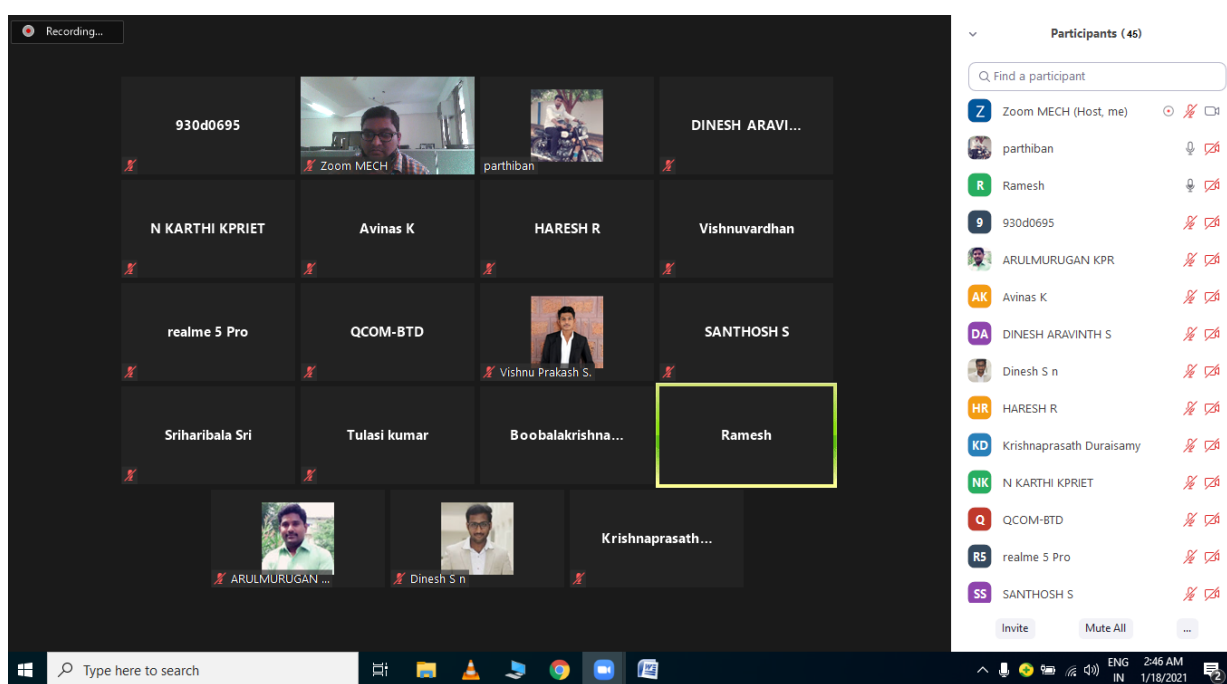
Recording...

930d0695
Zoom MECH
parthiban
DINESH ARAVI...
N KARTHI KPRIET
Avinas K
HARESH R
Vishnuvardhan
realme 5 Pro
QCOM-BTD
Vishnu Prakash S.
SANTHOSH S
Sriharibala Sri
Tulasi kumar
Boobalakrishna...
Ramesh
ARULMURUGAN ...
Dinesh S n
Krishnaprasath...

Participants (46)
Find a participant
Z Zoom MECH (Host, me)
parthiban
R Ramesh
9 930d0695
ARULMURUGAN KPR
AK Avinas K
DA DINESH ARAVINTH S
Dinesh S n
HR HARESH R
KD Krishnaprasath Duraisamy
NK N KARTHI KPRIET
Q QCOM-BTD
R5 realme 5 Pro
SS SANTHOSH S
Invite
Mute All
...

Type here to search
ENG IN
2:46 AM
1/18/2021
2